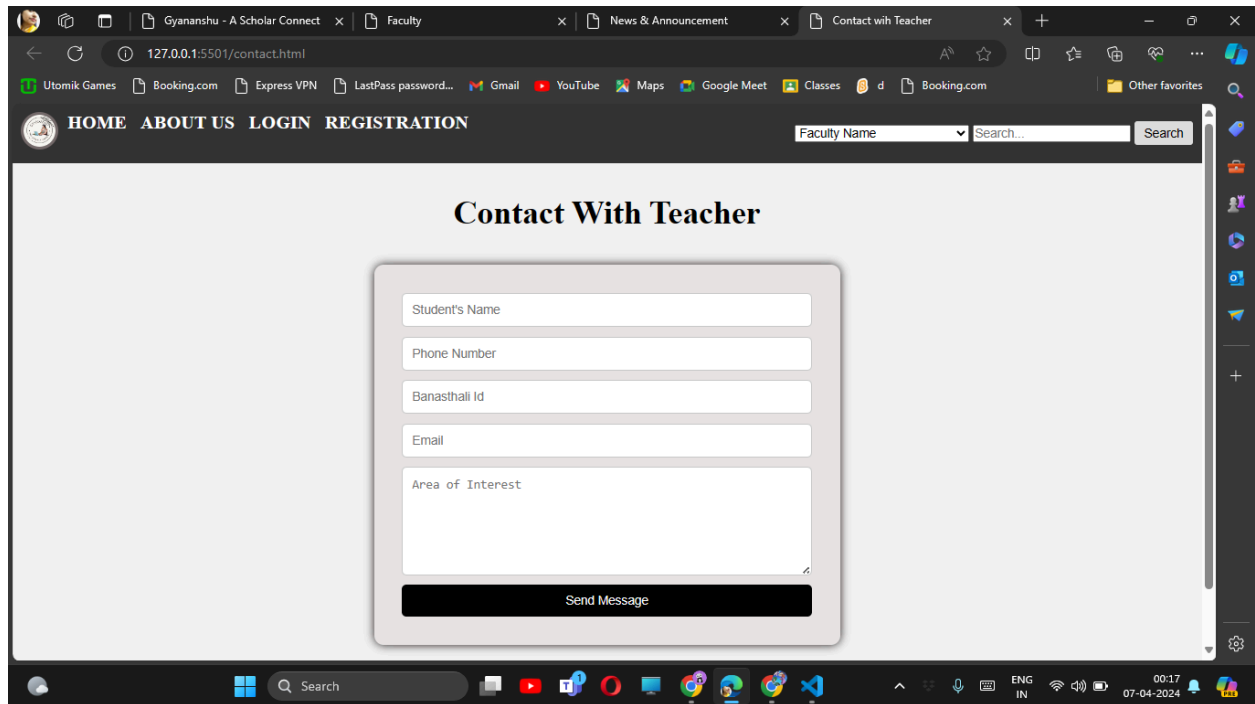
Gyananshu - A Scholar Connect ×
Faculty ×
News & Announcement ×
Contact wih Teacher ×

127.0.0.1:5501/contact.html

Utomik Games
Booking.com
Express VPN
LastPass password...
Gmail
YouTube
Maps
Google Meet
Classes
d
Booking.com
Other favorites

HOME ABOUT US LOGIN REGISTRATION

Faculty Name
Search...
Search

Contact With Teacher

Student's Name

Phone Number

Banasthali Id

Email

Area of Interest

Send Message

Search

ENG
IN

00:17
07-04-2024